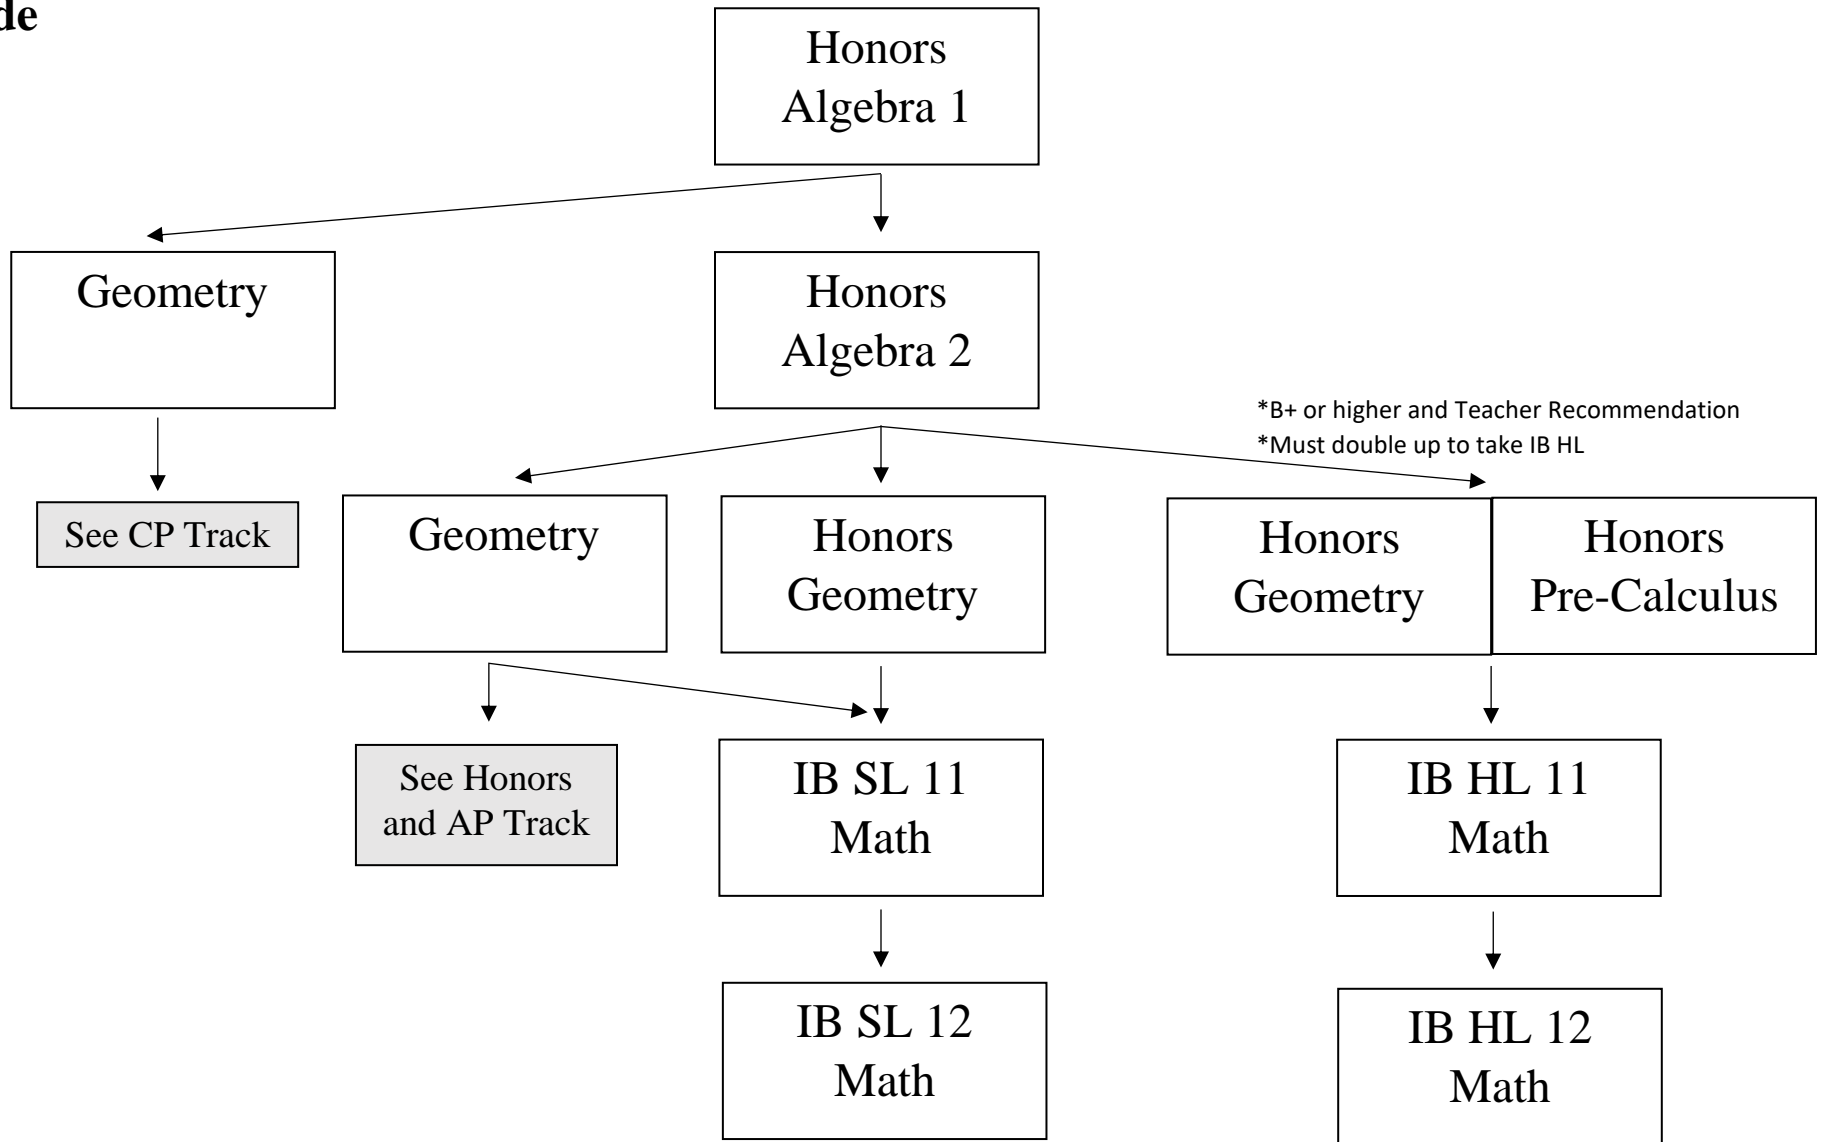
de

Honors Algebra 1

Geometry

Honors Algebra 2

See CP Track

*B+ or higher and Teacher Recommendation
*Must double up to take IB HL

Geometry

Honors Geometry

Honors Geometry

Honors Pre-Calculus

See Honors and AP Track

IB SL 11 Math

IB HL 11 Math

IB SL 12 Math

IB HL 12 Math